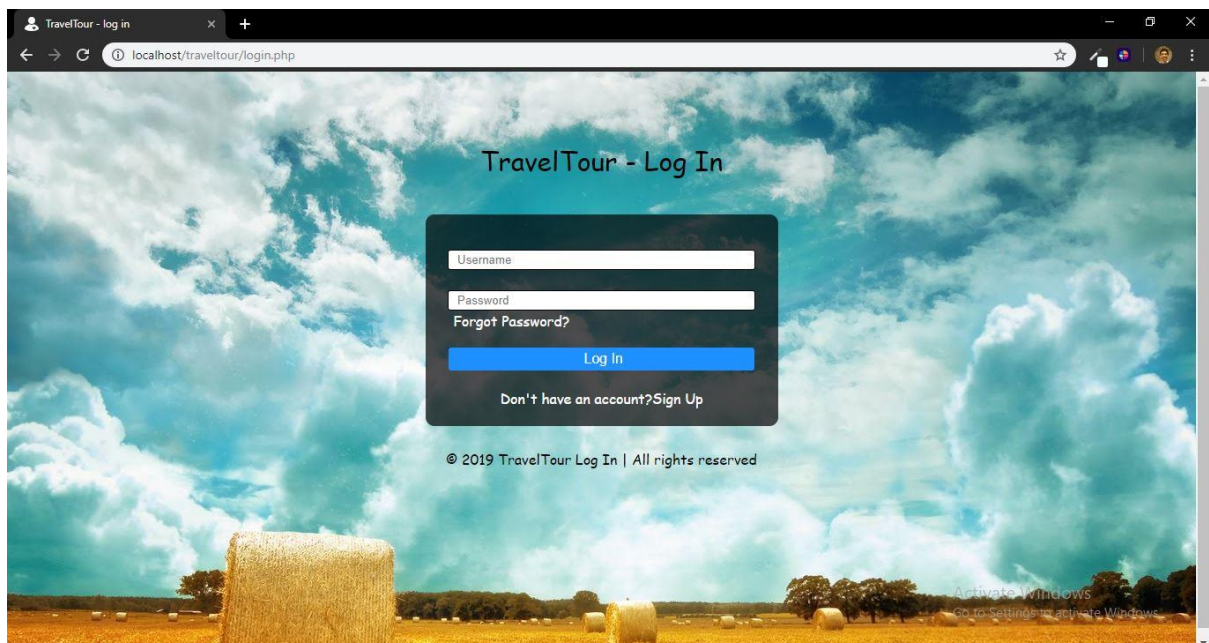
TravelTour - log in

localhost/traveltour/login.php

TravelTour - Log In

Username

Password

Forgot Password?

Log In

Don't have an account?Sign Up

© 2019 TravelTour Log In | All rights reserved

Activate Windows
Go to Settings to activate Windows.